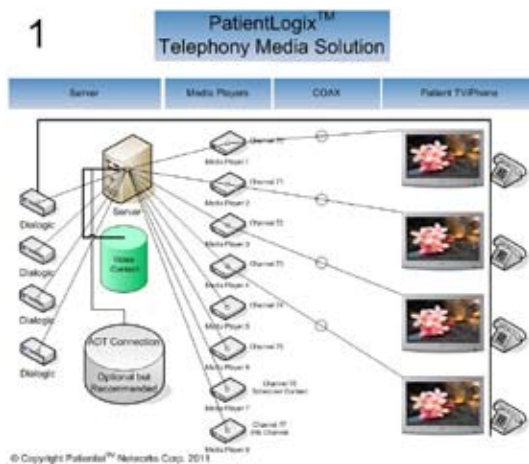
1

PatientLogix$^{TM}$
Telephony Media Solution

| Server | Media Players | COAX | Patient TV/Phone |
|---|---|---|---|

Dialogic

Dialogic

Dialogic

Dialogic

Server

Video Content

ADT Connection

Optional but Recommended

Media Player 1

Media Player 2

Media Player 3

Media Player 4

Media Player 5

Media Player 6

Media Player 7

Media Player 8

Channel 70

Channel 71

Channel 72

Channel 73

Channel 74

Channel 75

Channel 76 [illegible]

Channel 77 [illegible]

© Copyright PatientIs$^{TM}$ Networks Corp. 2011